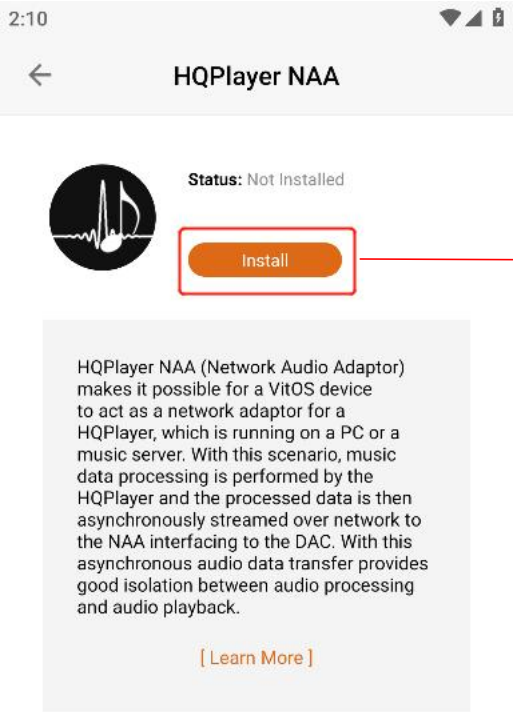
2:10

HQPlayer NAA

Status: Not Installed

Install

HQPlayer NAA (Network Audio Adaptor) makes it possible for a VitOS device to act as a network adaptor for a HQPlayer, which is running on a PC or a music server. With this scenario, music data processing is performed by the HQPlayer and the processed data is then asynchronously streamed over network to the NAA interfacing to the DAC. With this asynchronous audio data transfer provides good isolation between audio processing and audio playback.

[ Learn More ]